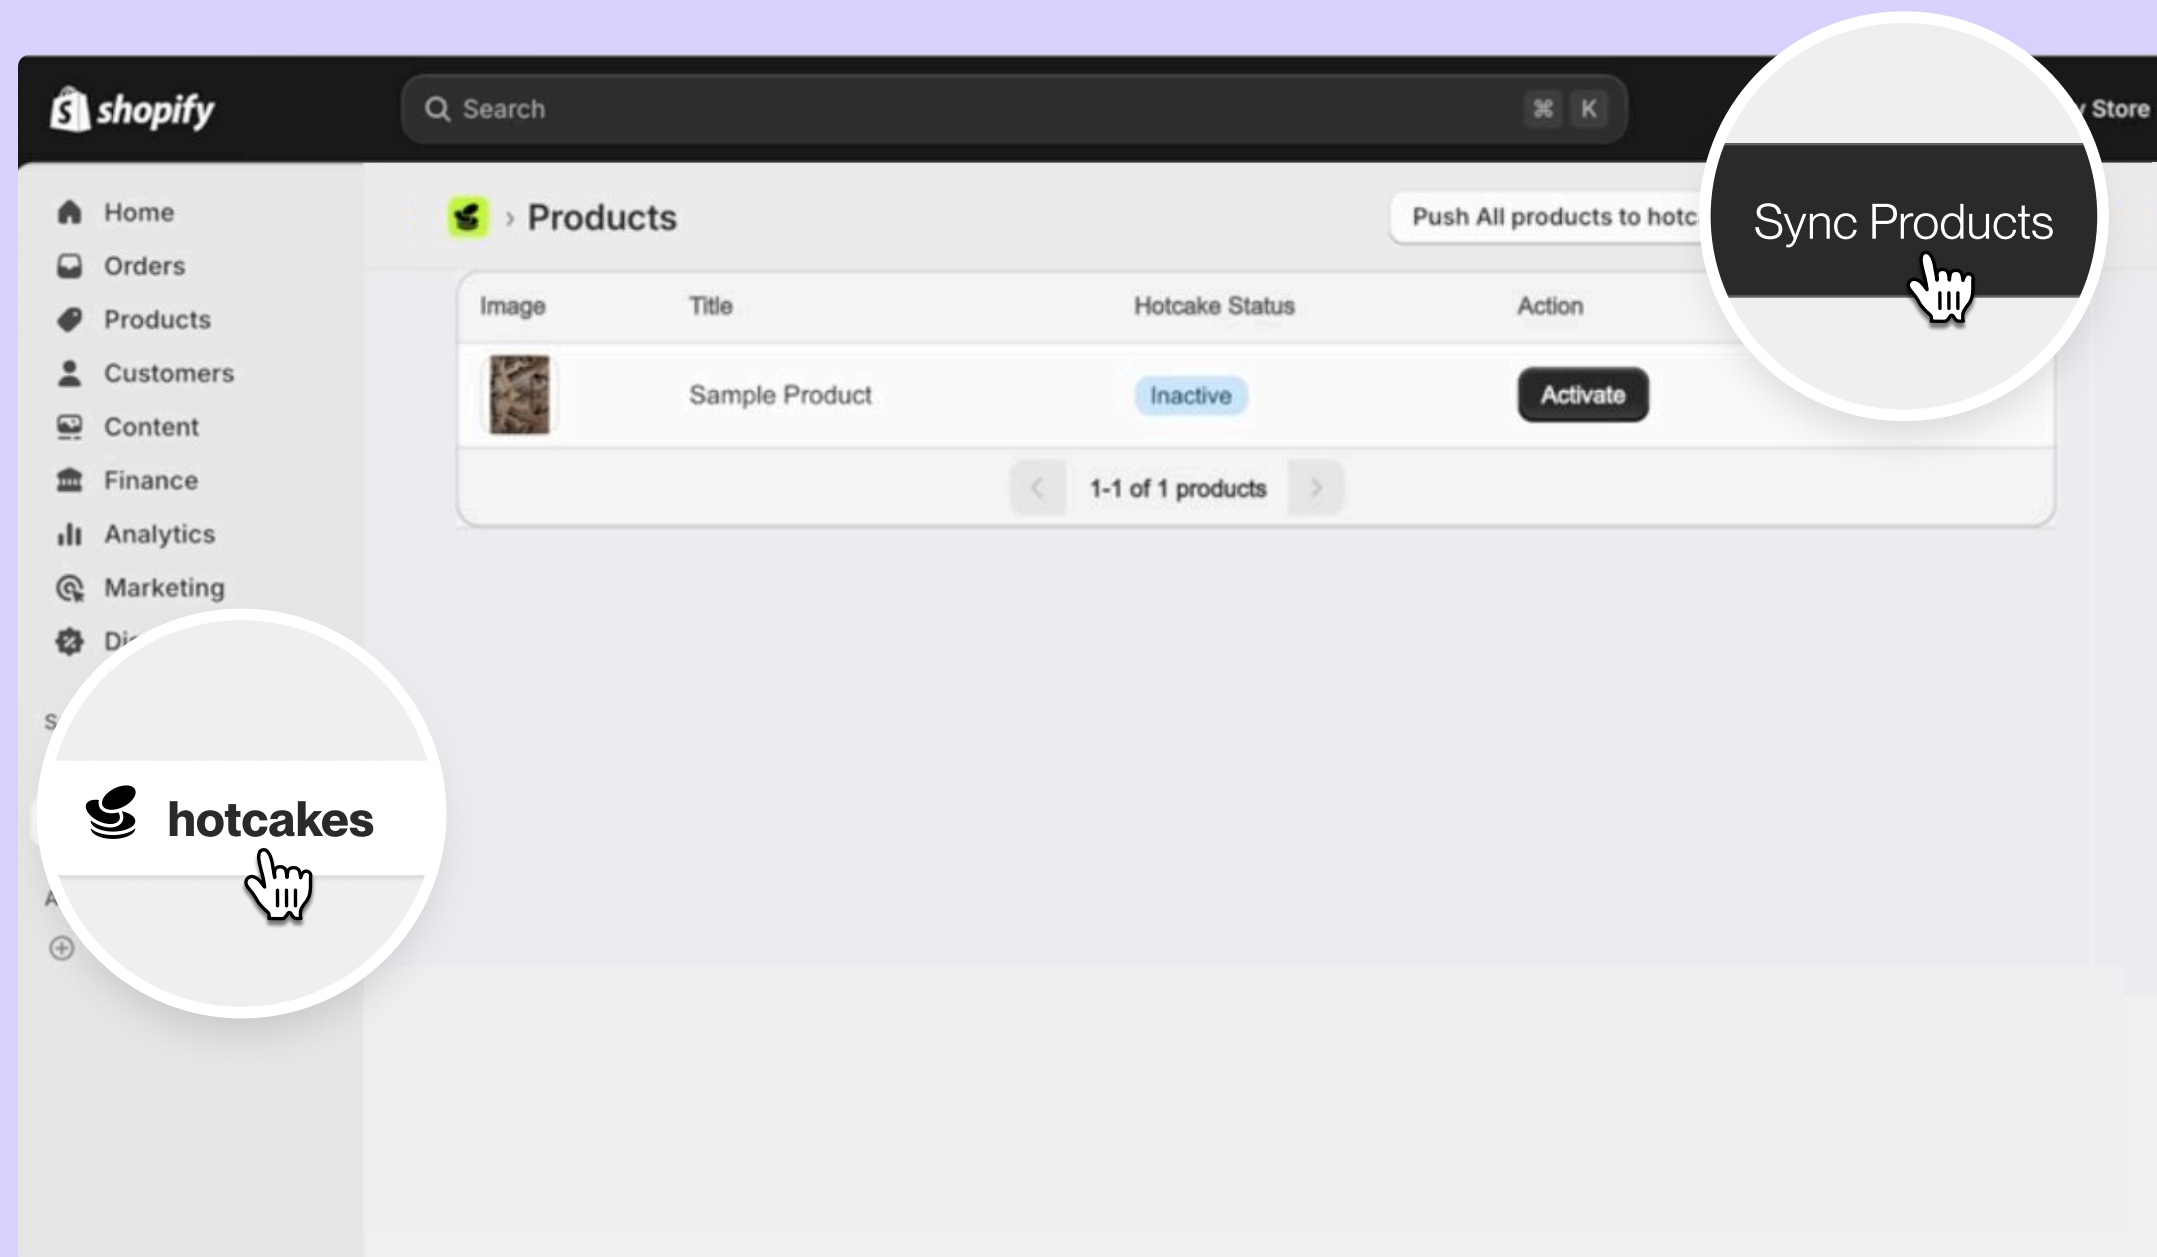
shopify

Search ⌘ K

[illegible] Store

Home
Orders
Products
Customers
Content
Finance
Analytics
Marketing
Di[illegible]

S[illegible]

A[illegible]

› Products

Push All products to hotc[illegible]

Sync Products

| Image | Title | Hotcake Status | Action |
|---|---|---|---|
| | Sample Product | Inactive | Activate |

1-1 of 1 products

hotcakes